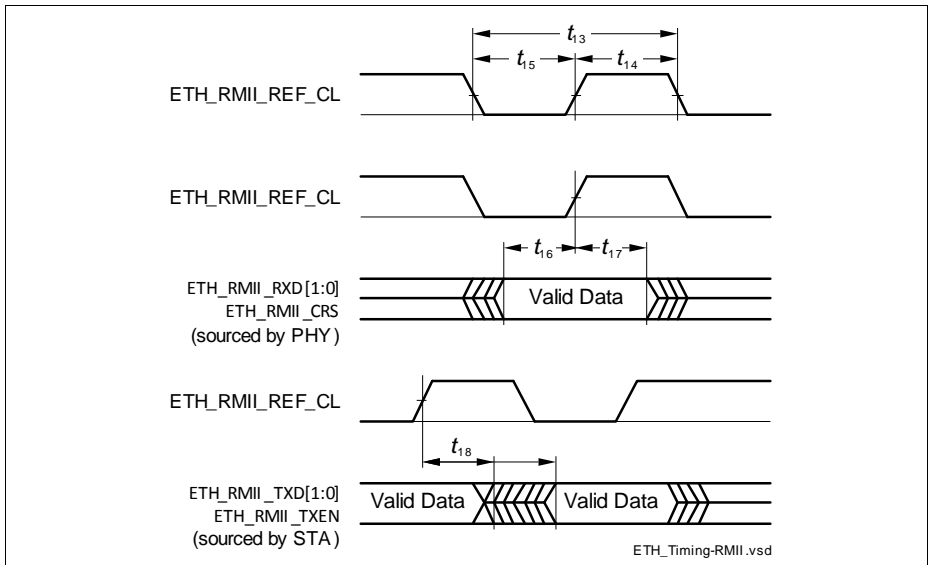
$t_{13}$
$t_{15}$
$t_{14}$
ETH_RMII_REF_CL

ETH_RMII_REF_CL

$t_{16}$
$t_{17}$
ETH_RMII_RXD[1:0]
ETH_RMII_CRS
(sourced by PHY)
Valid Data

ETH_RMII_REF_CL

$t_{18}$
ETH_RMII_TXD[1:0]
ETH_RMII_TXEN
(sourced by STA)
Valid Data
Valid Data

ETH_Timing-RMII.vsd